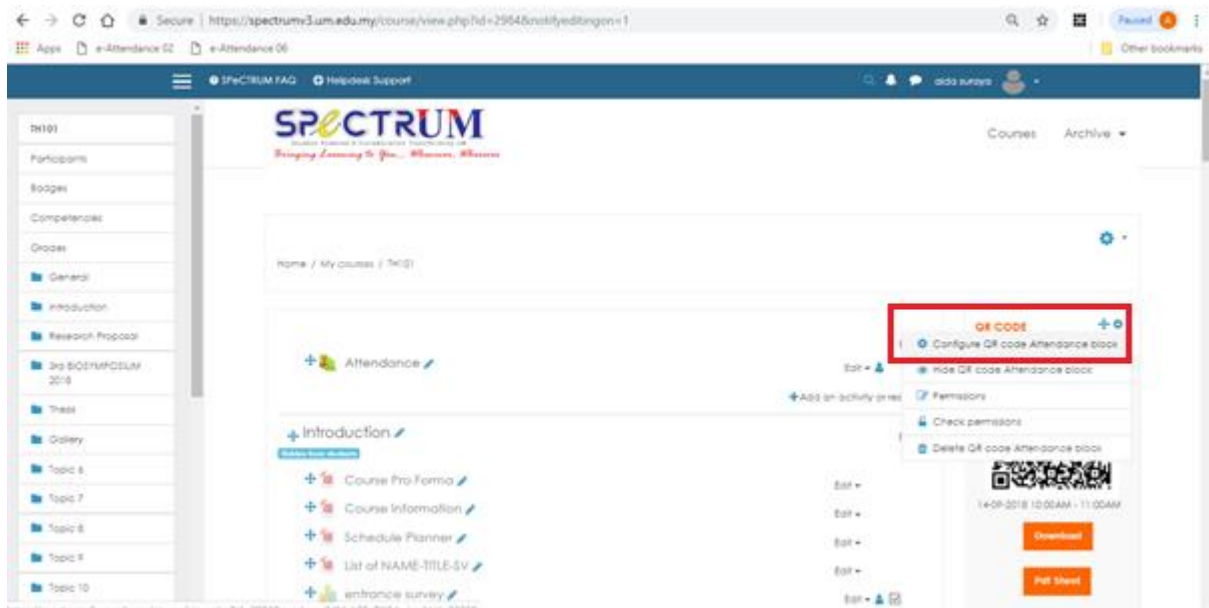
Secure | https://spectrumv3.um.edu.my/course/view.php?id=2984&notifyeditingon=1

Paused

Apps e-Attendance 02 e-Attendance 06

Other bookmarks

SPeCTRUM FAQ Helpdesk Support

aida suraya

TH101

Participants

Badges

Competencies

Grades

General

Introduction

Research Proposal

3rd BOSYMPOSIUM 2018

Thesis

Gallery

Topic 6

Topic 7

Topic 8

Topic 9

Topic 10

SPeCTRUM

Bringing Learning to You... Wherever, Whenever

Courses Archive

Home / My courses / TH101

QR CODE

Configure QR code Attendance block

Hide QR code Attendance block

Permissions

Check permissions

Delete QR code Attendance block

Attendance

Edit

Add an activity or resource

Introduction

Hidden from students

Course Pro Forma

Edit

Course Information

Edit

Schedule Planner

Edit

List of NAME-TITLE-SV

Edit

entrance survey

Edit

14-09-2018 10:00AM - 11:00AM

Download

Poll Sheet